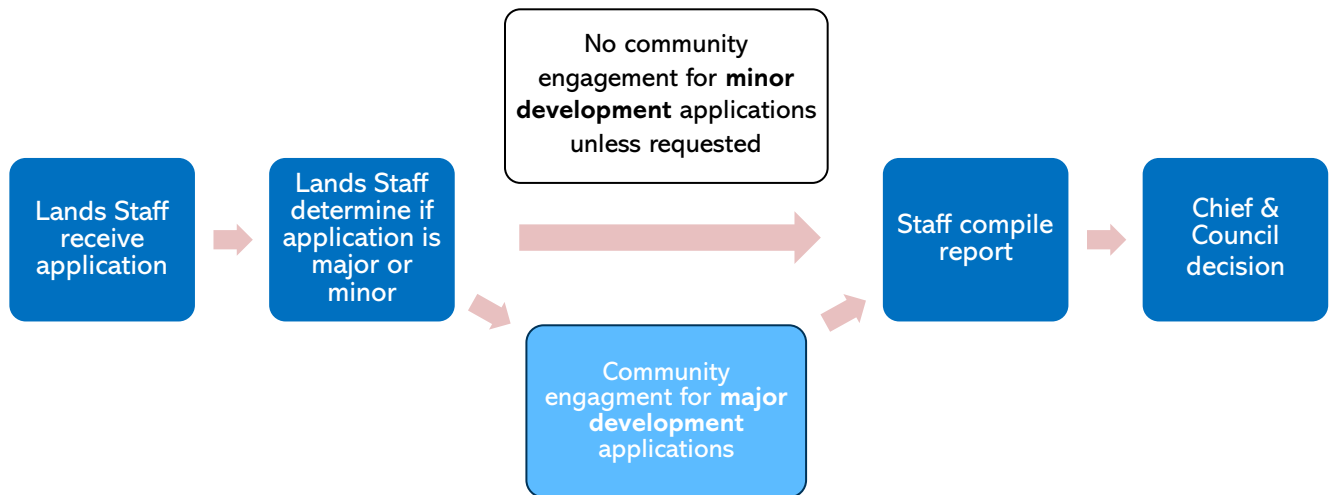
Lands Staff receive application

Lands Staff determine if application is major or minor

No community engagement for **minor development** applications unless requested

Community engagment for **major development** applications

Staff compile report

Chief & Council decision